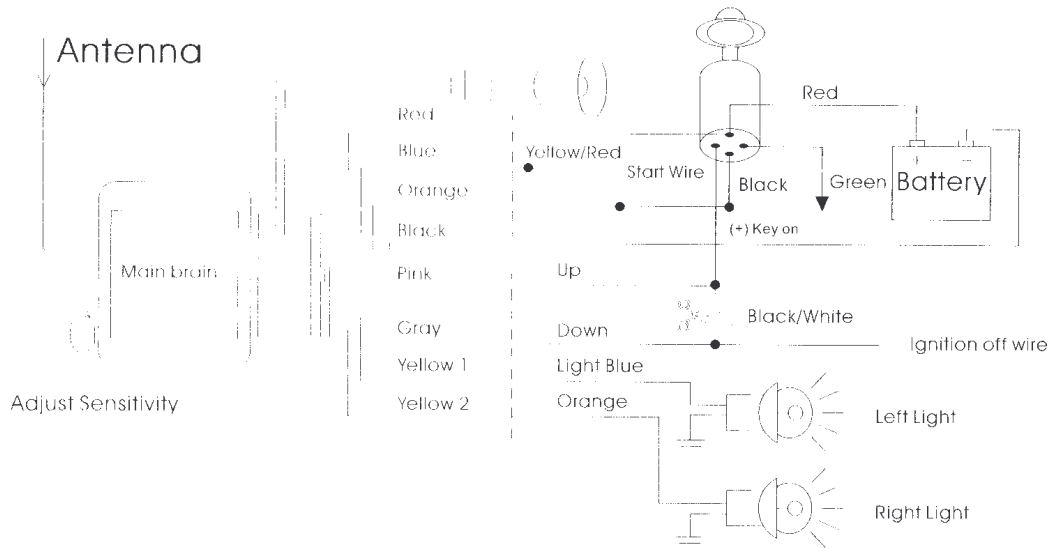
Antenna

Main brain

Adjust Sensitivity

Red
Blue
Orange
Black
Pink
Gray
Yellow 1
Yellow 2

Yellow/Red
Start Wire
Black
Red
Green
Battery
(+) Key on
Up
Down
Black/White
Ignition off wire
Light Blue
Orange
Left Light
Right Light